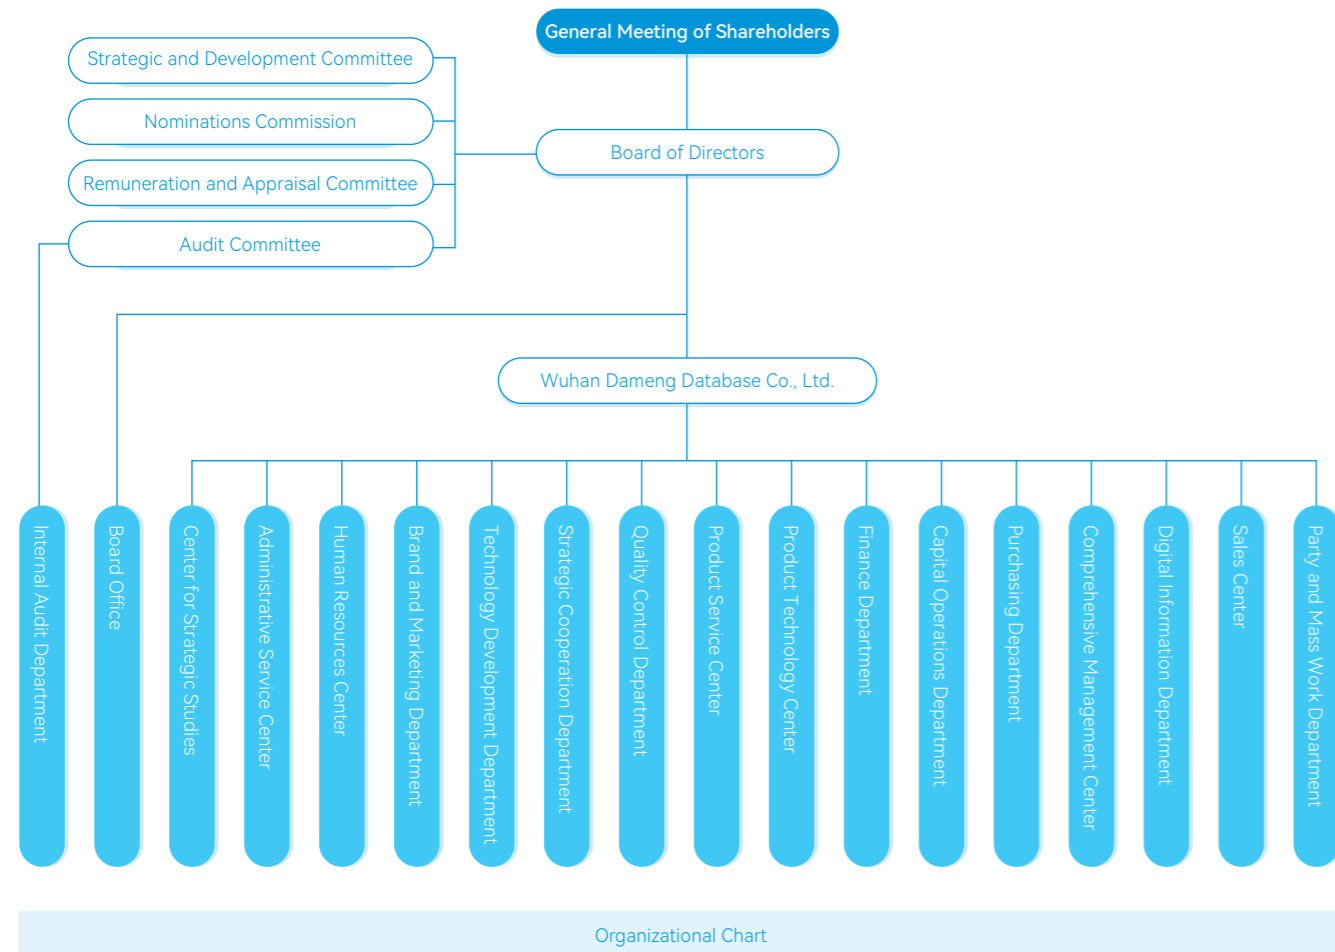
General Meeting of Shareholders

Strategic and Development Committee

Nominations Commission

Remuneration and Appraisal Committee

Audit Committee

Board of Directors

Wuhan Dameng Database Co., Ltd.

Internal Audit Department

Board Office

Center for Strategic Studies

Administrative Service Center

Human Resources Center

Brand and Marketing Department

Technology Development Department

Strategic Cooperation Department

Quality Control Department

Product Service Center

Product Technology Center

Finance Department

Capital Operations Department

Purchasing Department

Comprehensive Management Center

Digital Information Department

Sales Center

Party and Mass Work Department

Organizational Chart